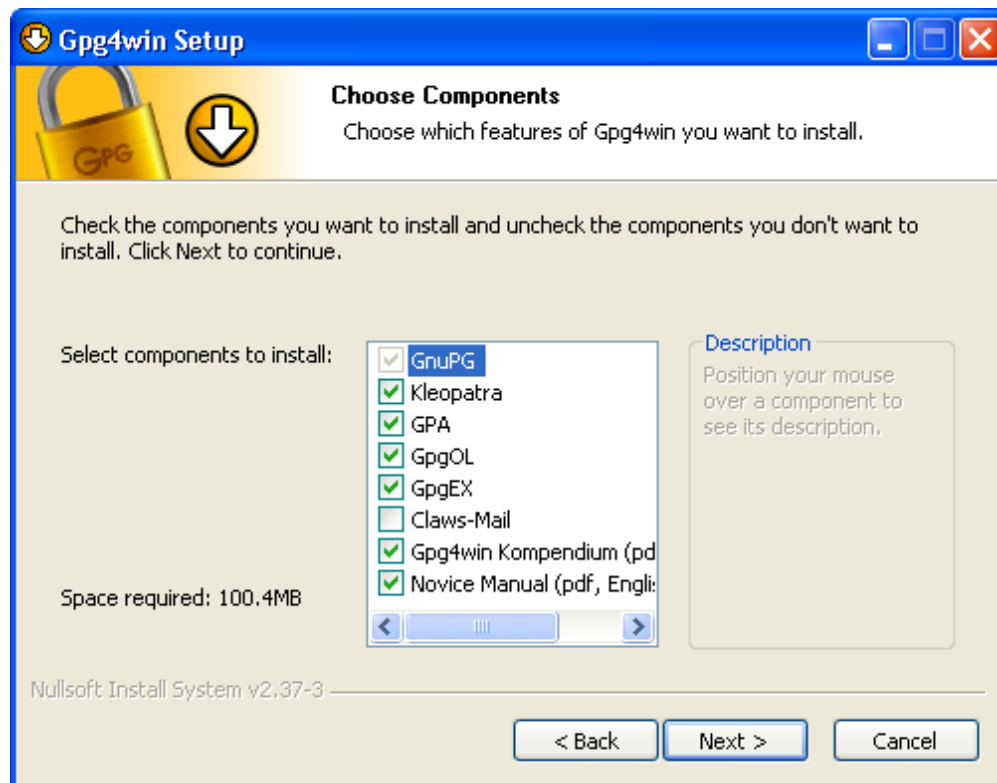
Gpg4win Setup

GPG

Choose Components

Choose which features of Gpg4win you want to install.

Check the components you want to install and uncheck the components you don't want to install. Click Next to continue.

Select components to install:

GnuPG
Kleopatra
GPA
GpgOL
GpgEX
Claws-Mail
Gpg4win Kompendium (pd
Novice Manual (pdf, Engli

Description
Position your mouse over a component to see its description.

Space required: 100.4MB

Nullsoft Install System v2.37-3

< Back
Next >
Cancel